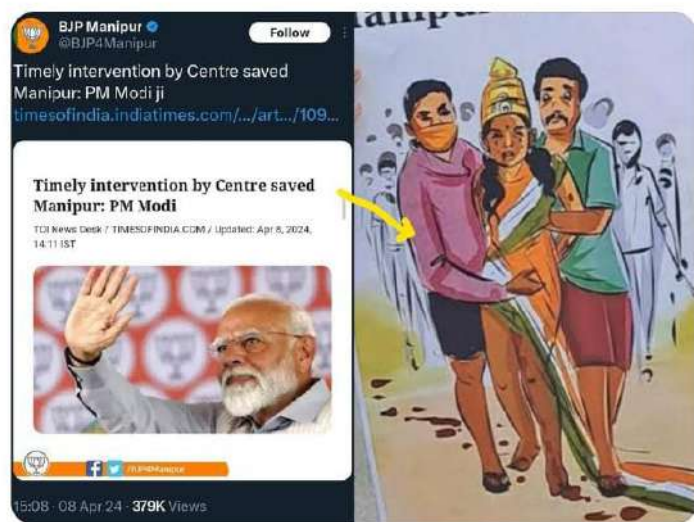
BJP Manipur
@BJP4Manipur
Follow

Timely intervention by Centre saved Manipur: PM Modi ji
timesofindia.indiatimes.com/.../art.../109...

Timely intervention by Centre saved Manipur: PM Modi

TOI News Desk / TIMESOFINDIA.COM / Updated: Apr 8, 2024, 14:11 IST

/BJP4Manipur

15:08 · 08 Apr 24 · 379K Views

Manipur